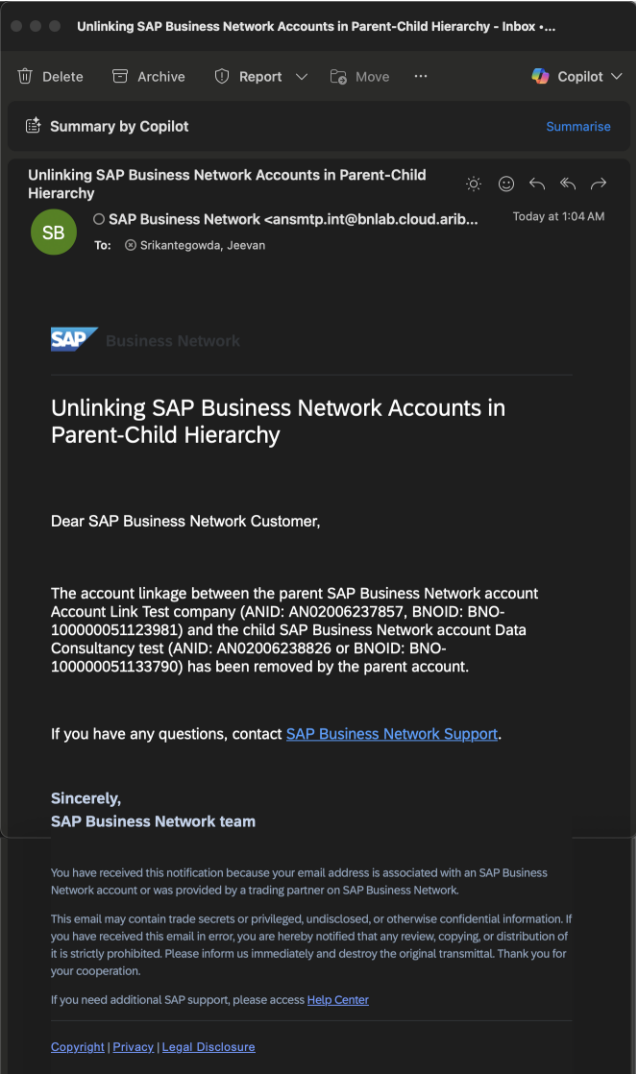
Unlinking SAP Business Network Accounts in Parent-Child Hierarchy - Inbox •...

Delete Archive Report Move ··· Copilot

Summary by Copilot Summarise

Unlinking SAP Business Network Accounts in Parent-Child Hierarchy

SB SAP Business Network <ansmtp.int@bnlab.cloud.arib... Today at 1:04 AM
To: Srikantegowda, Jeevan

SAP Business Network

Unlinking SAP Business Network Accounts in Parent-Child Hierarchy

Dear SAP Business Network Customer,

The account linkage between the parent SAP Business Network account Account Link Test company (ANID: AN02006237857, BNOID: BNO-100000051123981) and the child SAP Business Network account Data Consultancy test (ANID: AN02006238826 or BNOID: BNO-100000051133790) has been removed by the parent account.

If you have any questions, contact SAP Business Network Support.

Sincerely,
SAP Business Network team

You have received this notification because your email address is associated with an SAP Business Network account or was provided by a trading partner on SAP Business Network.

This email may contain trade secrets or privileged, undisclosed, or otherwise confidential information. If you have received this email in error, you are hereby notified that any review, copying, or distribution of it is strictly prohibited. Please inform us immediately and destroy the original transmittal. Thank you for your cooperation.

If you need additional SAP support, please access Help Center

Copyright | Privacy | Legal Disclosure